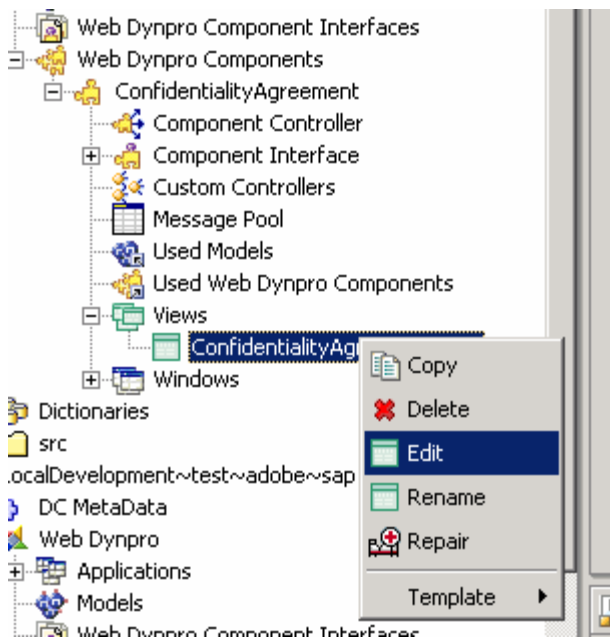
Web Dynpro Component Interfaces
Web Dynpro Components
ConfidentialityAgreement
Component Controller
Component Interface
Custom Controllers
Message Pool
Used Models
Used Web Dynpro Components
Views
ConfidentialityAg
Windows
Dictionaries
src
.ocalDevelopment~test~adobe~sap
DC MetaData
Web Dynpro
Applications
Models
Web Dynpro Component Interfaces

Copy
Delete
Edit
Rename
Repair
Template